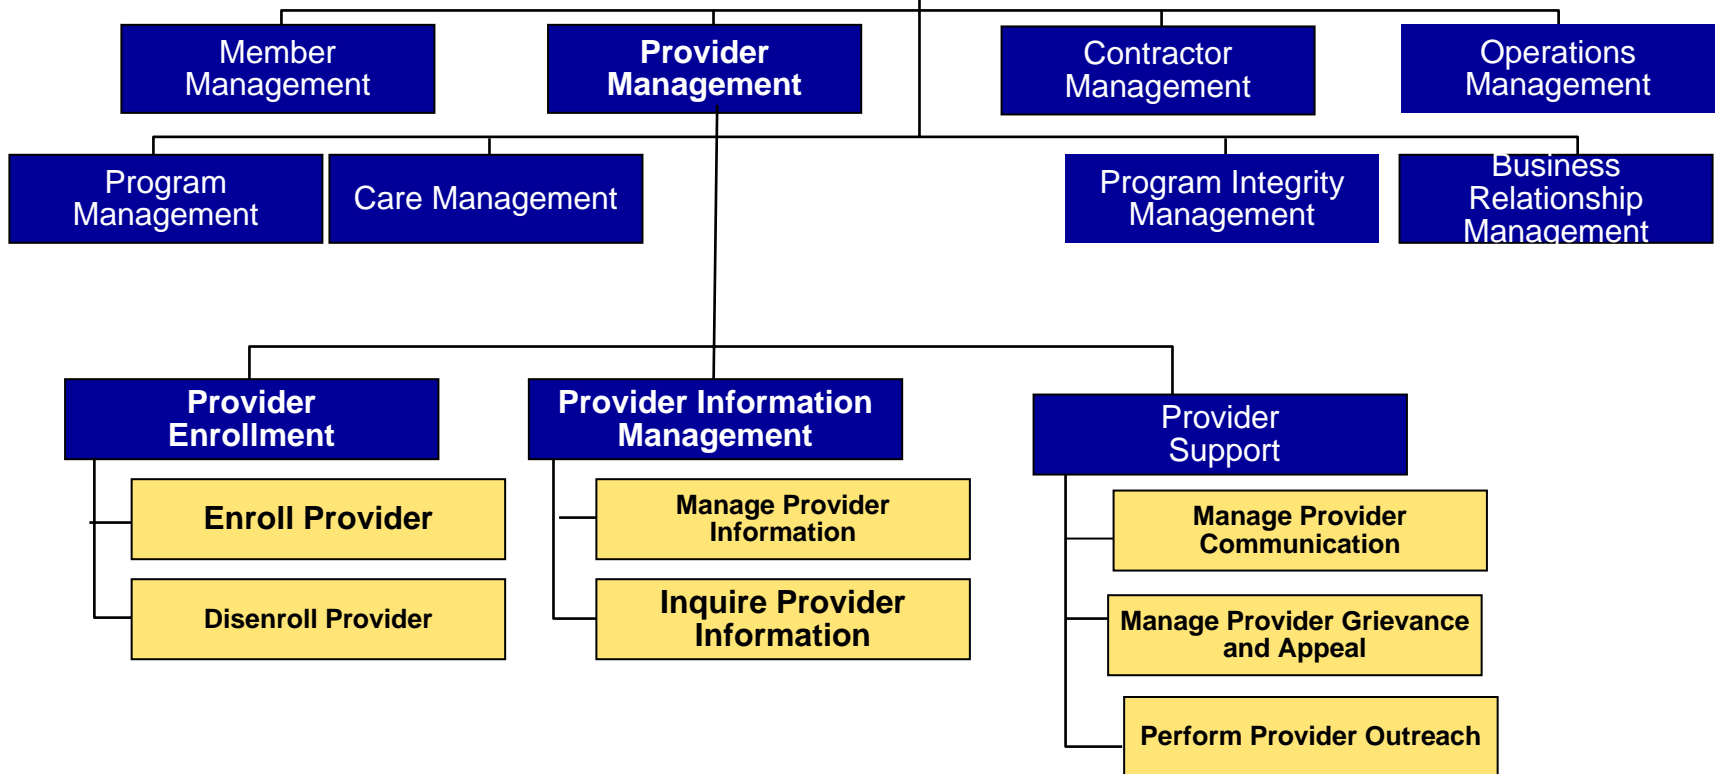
Member Management

Provider Management

Contractor Management

Operations Management

Program Management

Care Management

Program Integrity Management

Business Relationship Management

Provider Enrollment

Enroll Provider

Disenroll Provider

Provider Information Management

Manage Provider Information

Inquire Provider Information

Provider Support

Manage Provider Communication

Manage Provider Grievance and Appeal

Perform Provider Outreach